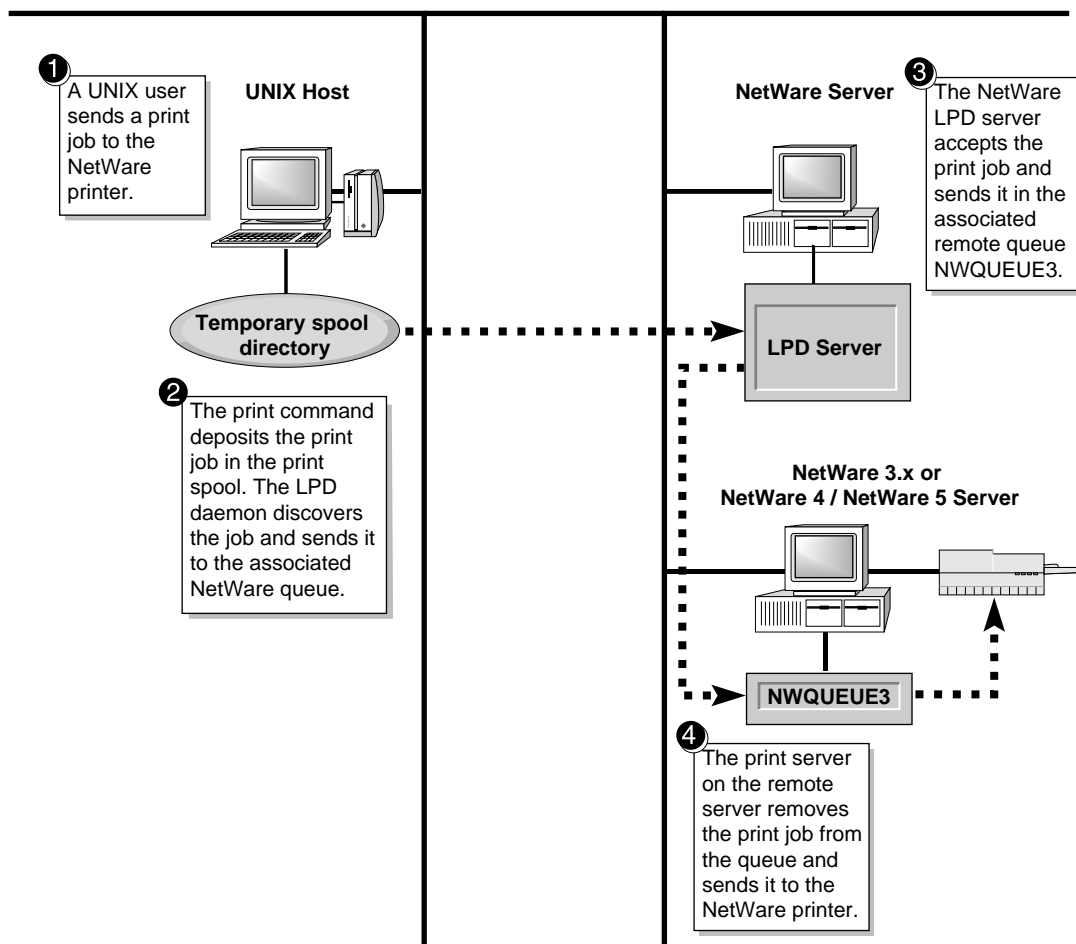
1 A UNIX user sends a print job to the NetWare printer.

UNIX Host

NetWare Server

3 The NetWare LPD server accepts the print job and sends it in the associated remote queue NWQUEUE3.

Temporary spool directory

LPD Server

2 The print command deposits the print job in the print spool. The LPD daemon discovers the job and sends it to the associated NetWare queue.

NetWare 3.x or NetWare 4 / NetWare 5 Server

NWQUEUE3

4 The print server on the remote server removes the print job from the queue and sends it to the NetWare printer.